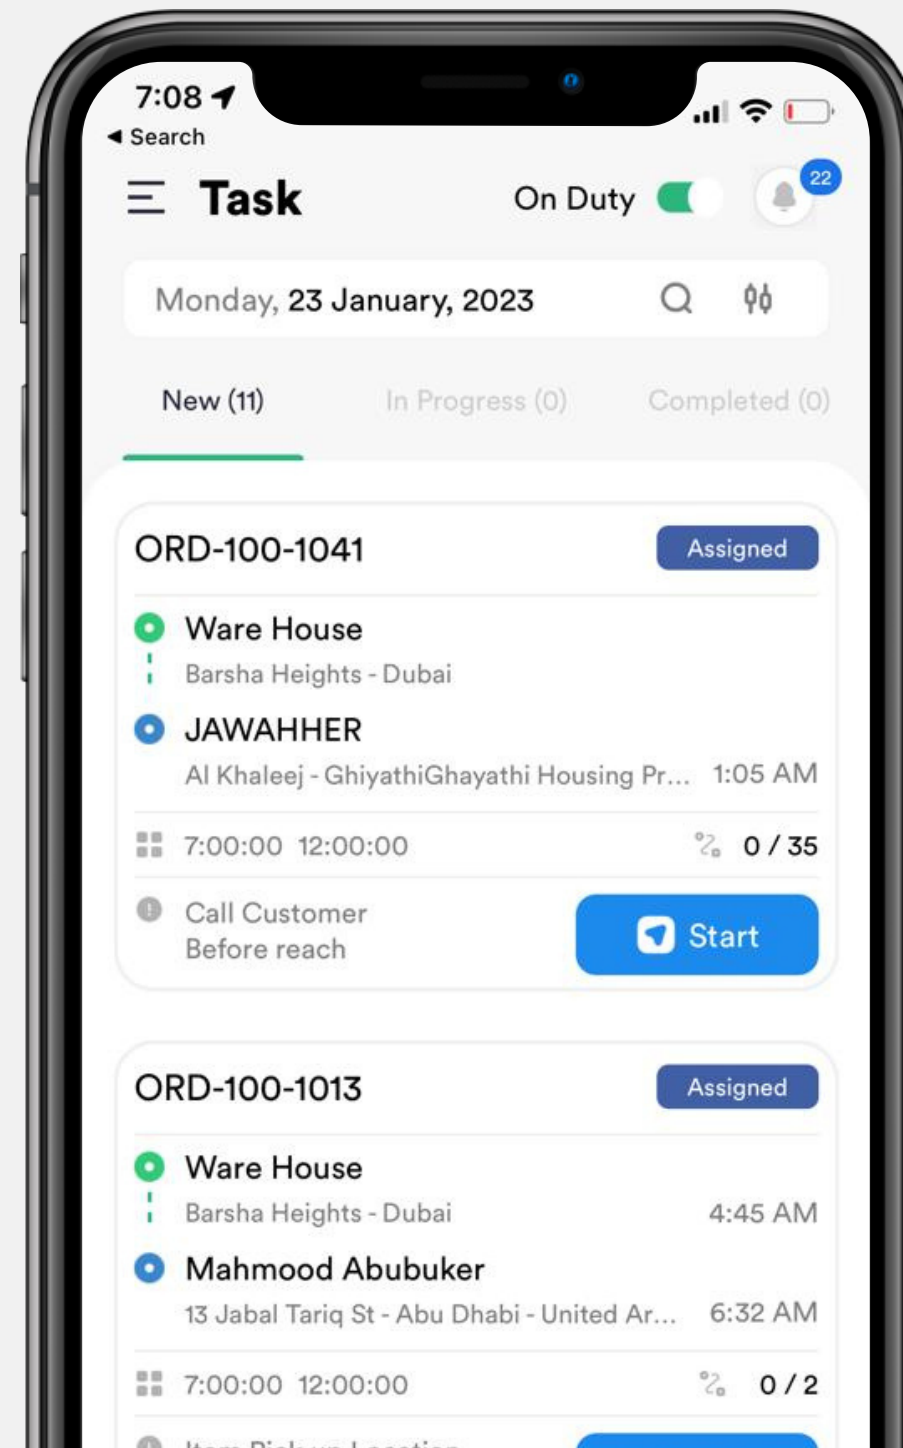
7:08
◀ Search

Task

On Duty

22

Monday, 23 January, 2023

New (11)

In Progress (0)

Completed (0)

ORD-100-1041

Assigned

Ware House

Barsha Heights - Dubai

JAWAHHER

Al Khaleej - GhiyathiGhayathi Housing Pr...

1:05 AM

7:00:00 12:00:00

0 / 35

Call Customer Before reach

Start

ORD-100-1013

Assigned

Ware House

Barsha Heights - Dubai

4:45 AM

Mahmood Abubuker

13 Jabal Tariq St - Abu Dhabi - United Ar...

6:32 AM

7:00:00 12:00:00

0 / 2

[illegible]